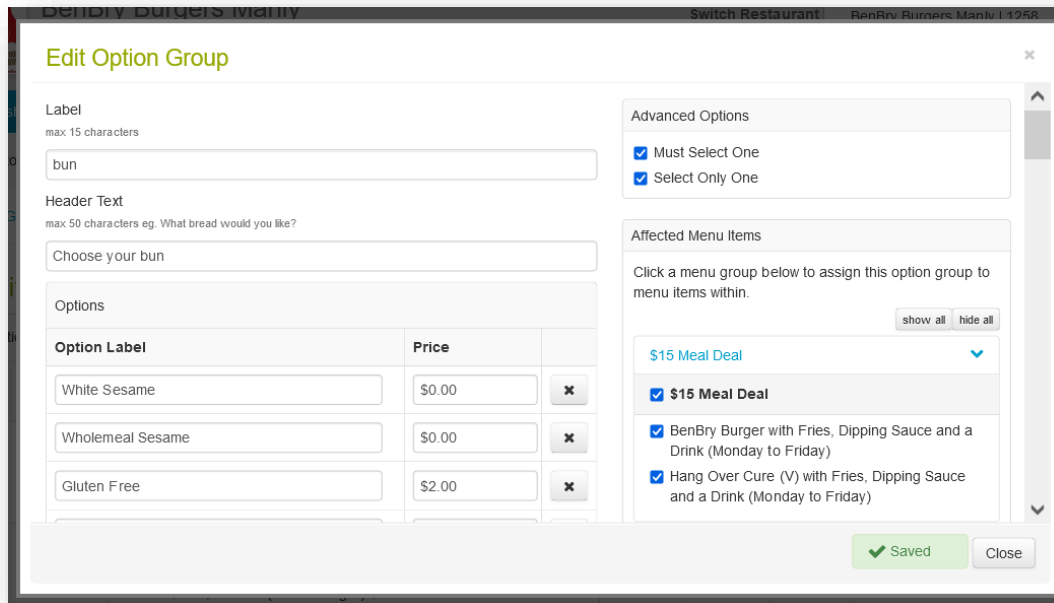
BenBry Burgers Manly

Switch Restaurant | BenBry Burgers Manly | 1258

Edit Option Group

×

Label
max 15 characters

bun

Header Text
max 50 characters eg. What bread would you like?

Choose your bun

Options

| Option Label | Price | |
|---|---|---|
| White Sesame | \$0.00 | ✖ |
| Wholemeal Sesame | \$0.00 | ✖ |
| Gluten Free | \$2.00 | ✖ |

Advanced Options

Must Select One

Select Only One

Affected Menu Items

Click a menu group below to assign this option group to menu items within.

show all | hide all

\$15 Meal Deal

\$15 Meal Deal

BenBry Burger with Fries, Dipping Sauce and a Drink (Monday to Friday)

Hang Over Cure (V) with Fries, Dipping Sauce and a Drink (Monday to Friday)

Saved

Close